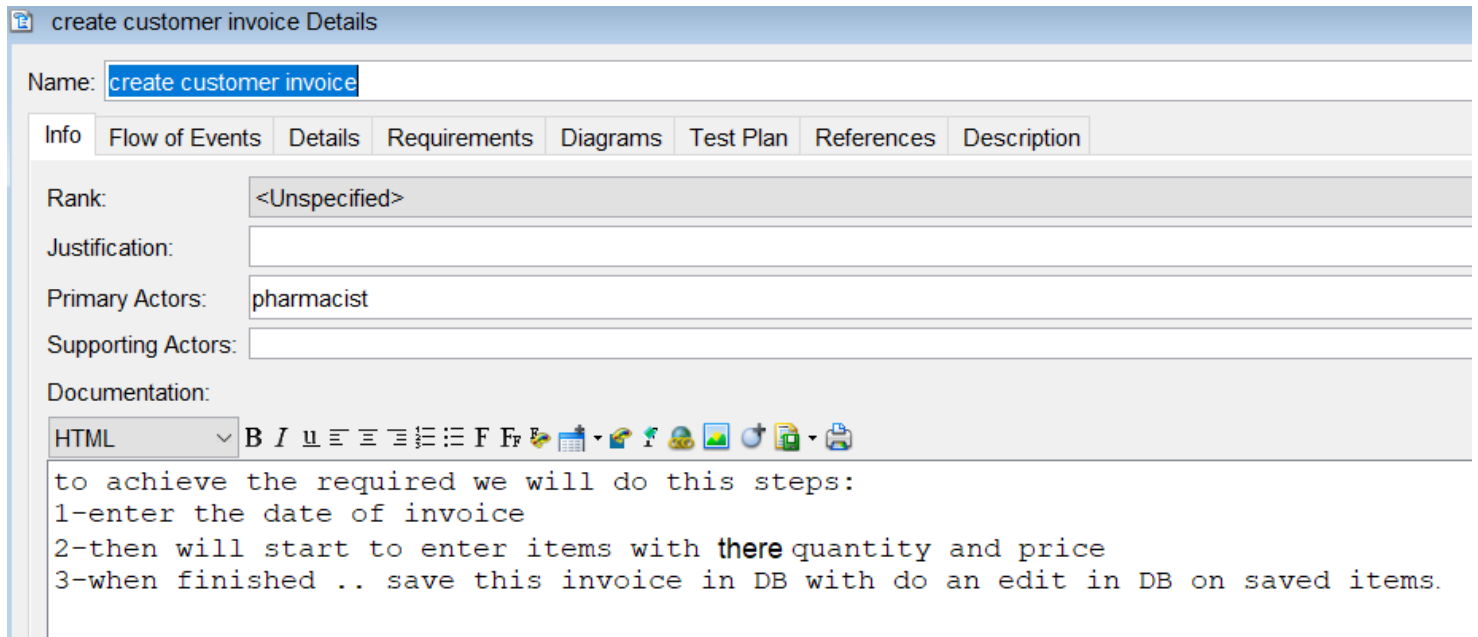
create customer invoice Details

Name: create customer invoice

Info | Flow of Events | Details | Requirements | Diagrams | Test Plan | References | Description

Rank: <Unspecified>

Justification:

Primary Actors: pharmacist

Supporting Actors:

Documentation:

HTML B I U F F

to achieve the required we will do this steps:
1-enter the date of invoice
2-then will start to enter items with there quantity and price
3-when finished .. save this invoice in DB with do an edit in DB on saved items.